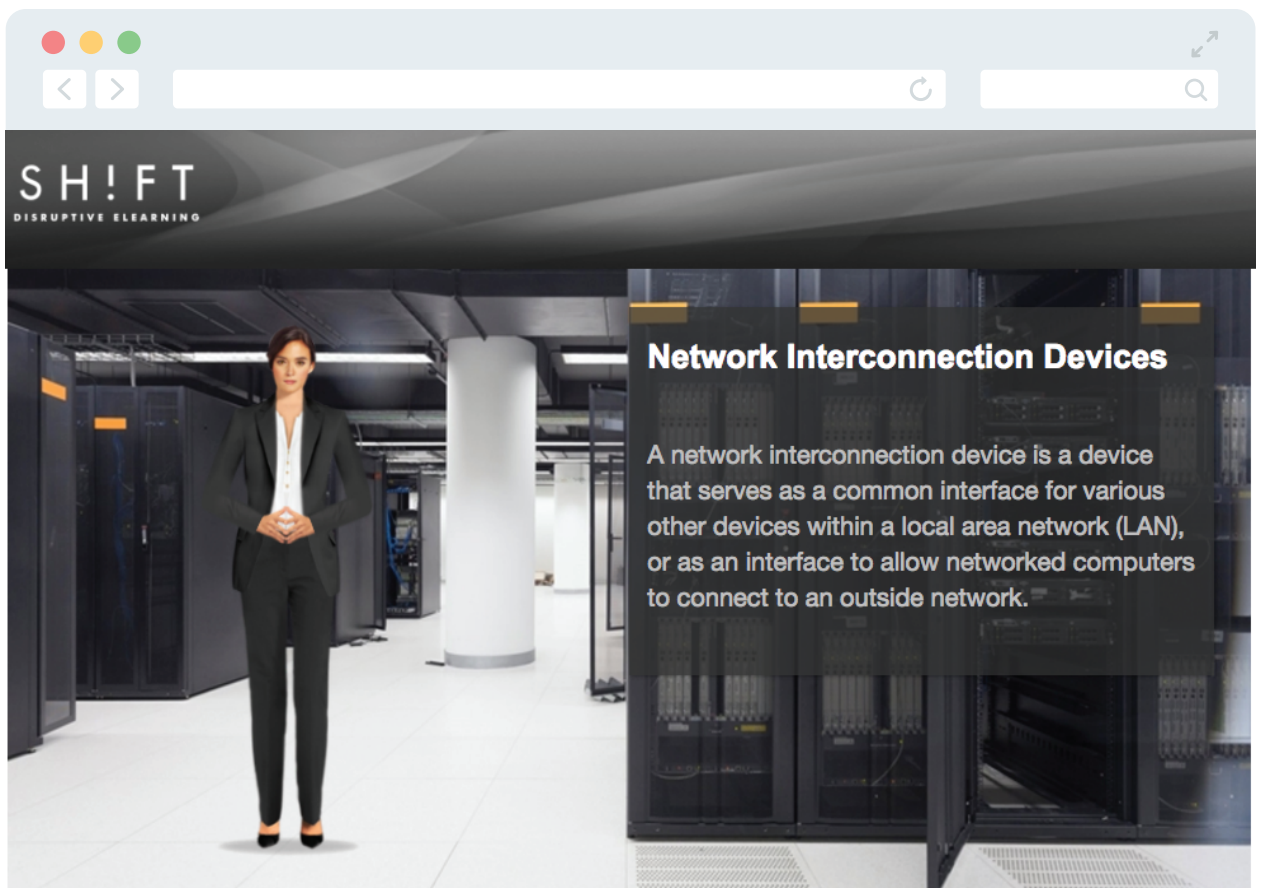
SH!FT
DISRUPTIVE ELEARNING

Network Interconnection Devices

A network interconnection device is a device that serves as a common interface for various other devices within a local area network (LAN), or as an interface to allow networked computers to connect to an outside network.